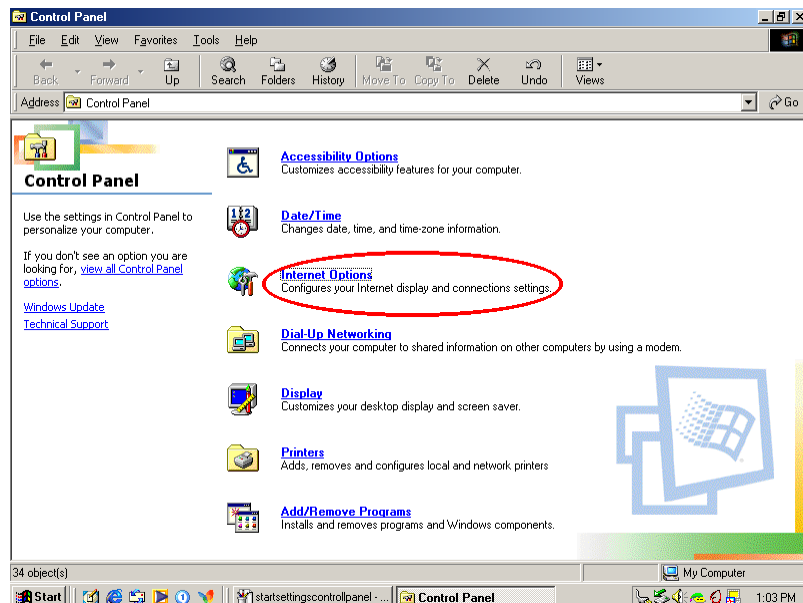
Control Panel

File Edit View Favorites Tools Help

Back Forward Up Search Folders History Move To Copy To Delete Undo Views

Address Control Panel Go

Control Panel

Use the settings in Control Panel to personalize your computer.

If you don't see an option you are looking for, view all Control Panel options.

Windows Update

Technical Support

Accessibility Options
Customizes accessibility features for your computer.

Date/Time
Changes date, time, and time-zone information.

Internet Options
Configures your Internet display and connections settings.

Dial-Up Networking
Connects your computer to shared information on other computers by using a modem.

Display
Customizes your desktop display and screen saver.

Printers
Adds, removes and configures local and network printers

Add/Remove Programs
Installs and removes programs and Windows components.

34 object(s)

My Computer

Start startsettingscontrollpanel - ... Control Panel 1:03 PM